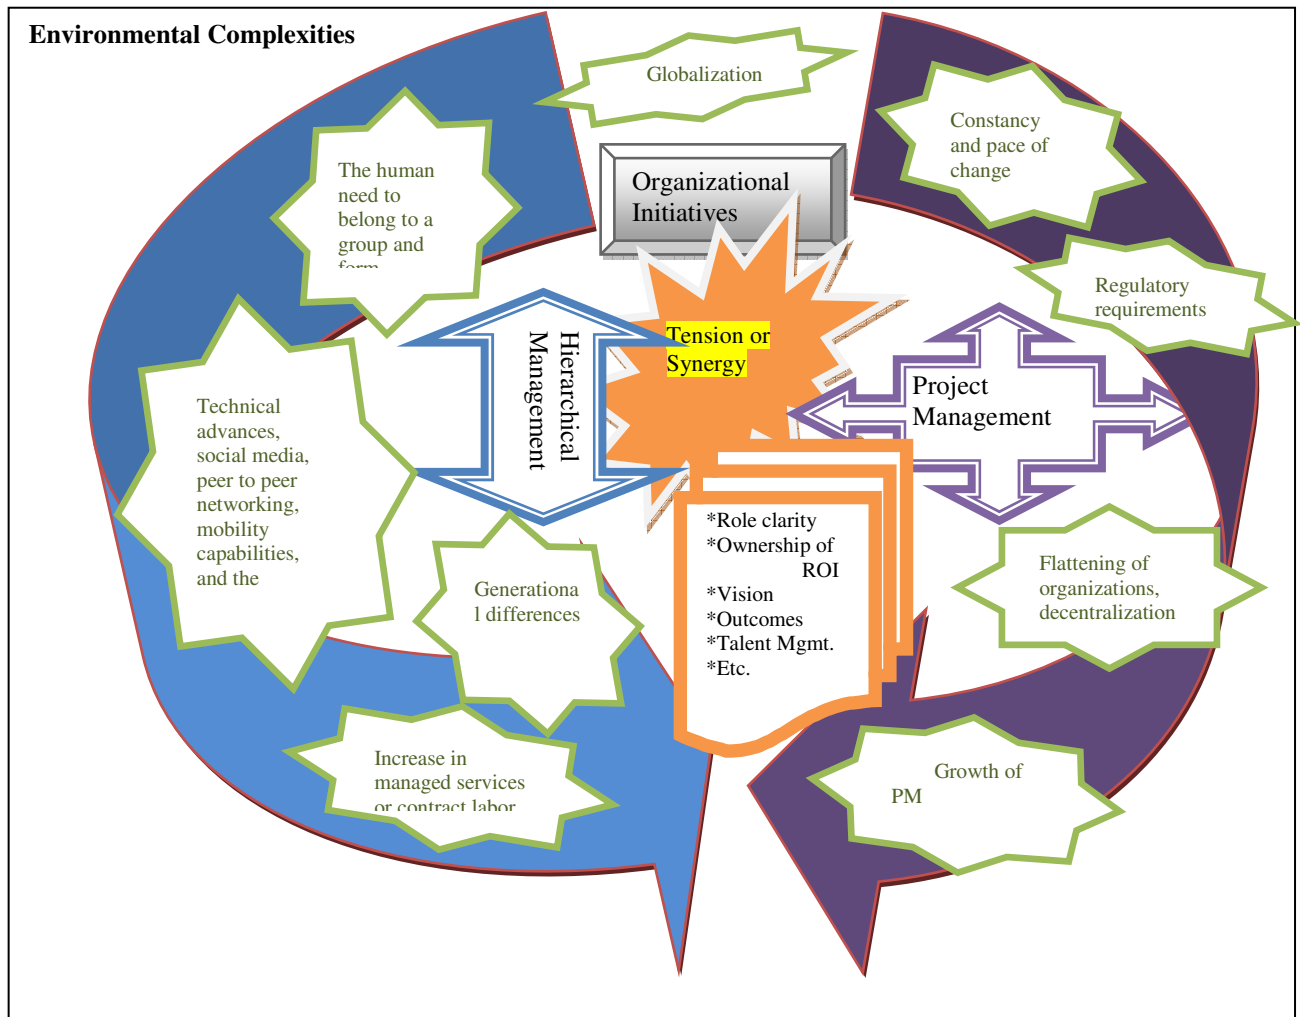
Environmental Complexities

Globalization

Constancy and pace of change

The human need to belong to a group and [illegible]

Organizational Initiatives

Regulatory requirements

Hierarchical Management

Tension or Synergy

Project Management

Technical advances, social media, peer to peer networking, mobility capabilities, and the

*Role clarity
*Ownership of ROI
*Vision
*Outcomes
*Talent Mgmt.
*Etc.

Flattening of organizations, decentralization

Generationa l differences

Increase in managed services or contract labor

Growth of PM